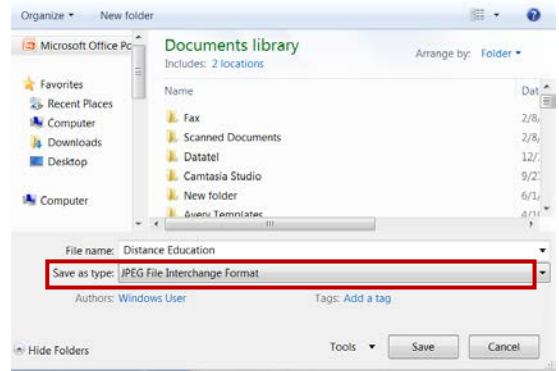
Organize ▾ New folder

Microsoft Office Pc

Favorites
Recent Places
Computer
Downloads
Desktop

Computer

Documents library
Includes: 2 locations

Arrange by: Folder ▾

Name
Dat

Fax 2/8/
Scanned Documents 2/8/
Datatel 12/
Camtasia Studio 9/2
New folder 6/1/
Avery Templates 4/1

File name: Distance Education
Save as type: JPEG File Interchange Format
Authors: Windows User
Tags: Add a tag

Hide Folders
Tools ▾
Save
Cancel